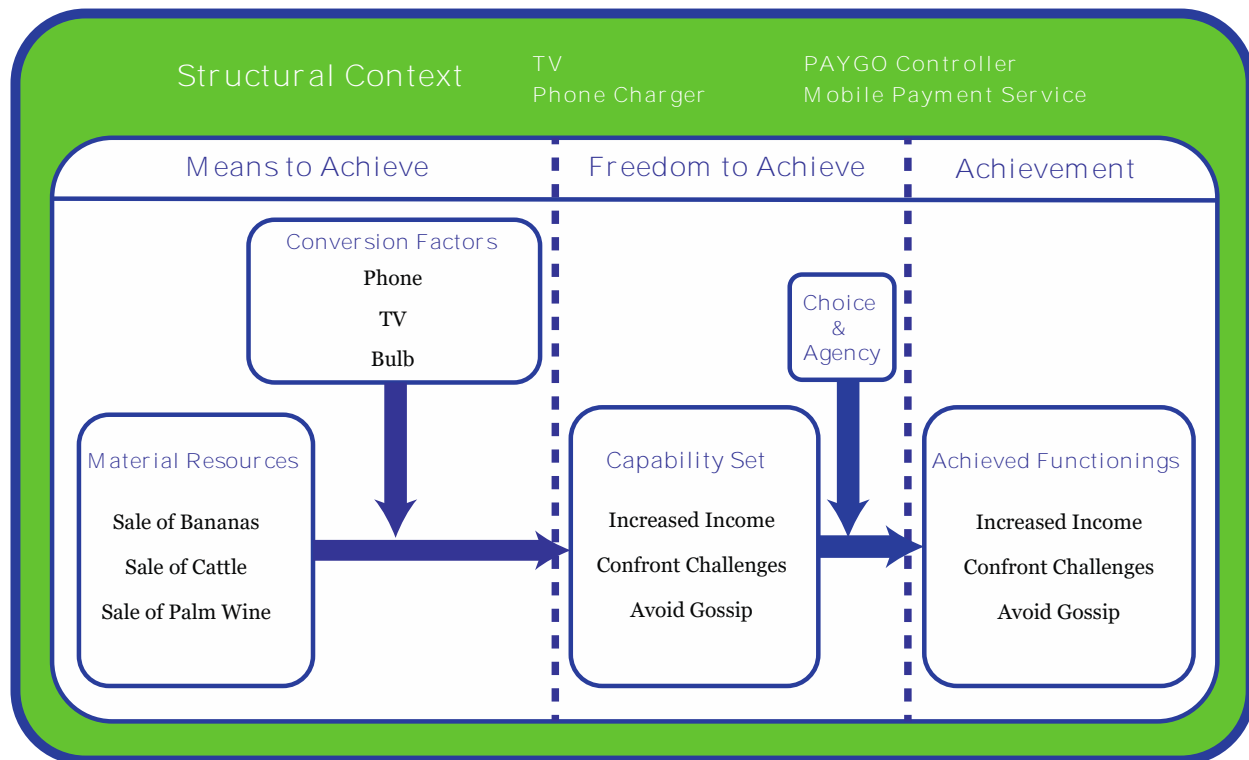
Structural Context

TV
Phone Charger

PAYGO Controller
Mobile Payment Service

Means to Achieve

Freedom to Achieve

Achievement

Conversion Factors
Phone
TV
Bulb

Choice & Agency

Material Resources
Sale of Bananas
Sale of Cattle
Sale of Palm Wine

Capability Set
Increased Income
Confront Challenges
Avoid Gossip

Achieved Functionings
Increased Income
Confront Challenges
Avoid Gossip